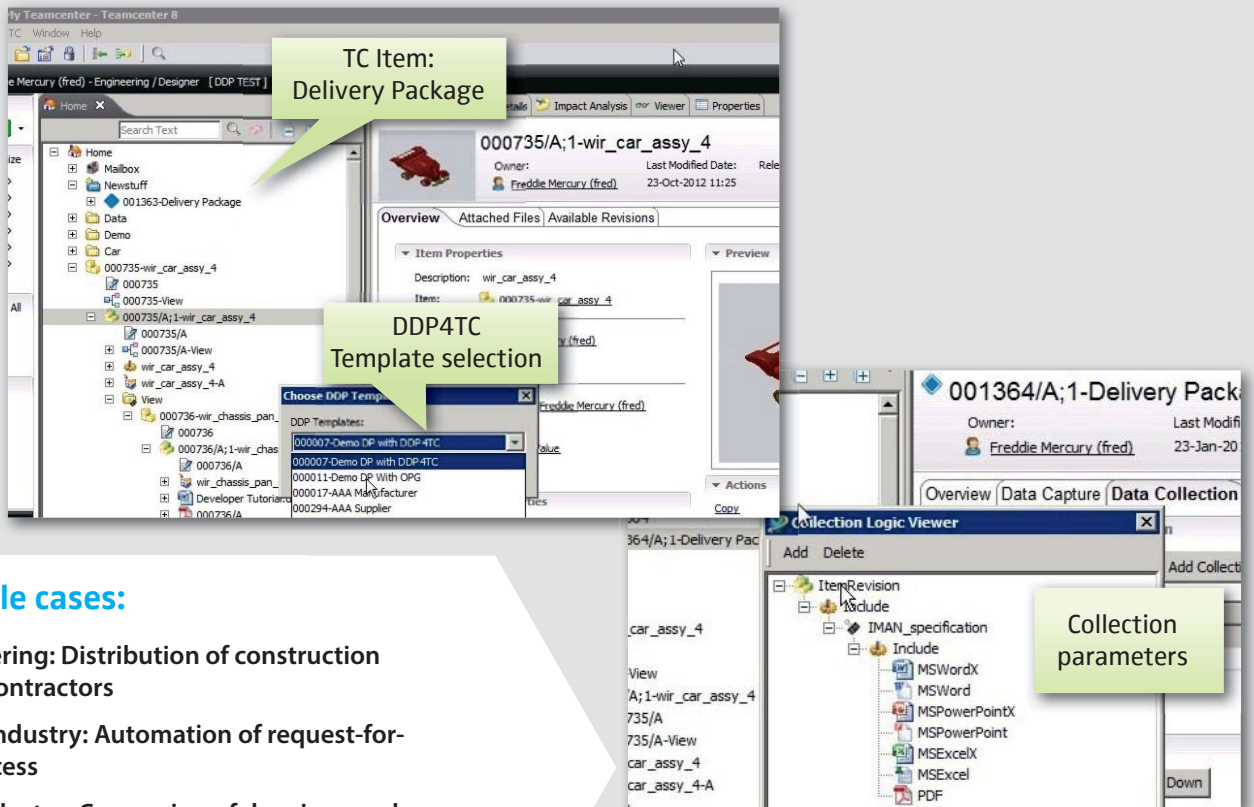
rly Teamcenter - Teamcenter 8
TC Window Help
e Mercury (fred) - Engineering / Designer [DDP TEST]

TC Item:
Delivery Package

Home ×
Search Text
etails Impact Analysis Viewer Properties
Home
Mailbox
Newstuff
001363-Delivery Package
Data
Demo
Car
000735-wir_car_assy_4
000735
000735-View
000735/A;1-wir_car_assy_4
000735/A
000735/A-View
wir_car_assy_4
wir_car_assy_4-A
View
000736-wir_chassis_pan_
000736
000736/A;1-wir_chas
000736/A
wir_chassis_pan_
Developer Tutorial
000736/A
ize
All

000735/A;1-wir_car_assy_4
Owner:
Freddie Mercury (fred)
Last Modified Date:
23-Oct-2012 11:25
Rele
Overview Attached Files Available Revisions
Item Properties
Description: wir_car_assy_4
Item: 000735-wir_car_assy_4
Preview
y (fred)
Freddie Mercury (fred)
Value
Actions
Copy
ties

DDP4TC
Template selection

Choose DDP Templa
DDP Templates:
000007-Demo DP with DDP 4TC
000007-Demo DP with DDP 4TC
000011-Demo DP With OPG
000017-AAA Manufacturer
000294-AAA Supplier

001364/A;1-Delivery Packa
Owner:
Freddie Mercury (fred)
Last Modifi
23-Jan-20
Overview Data Capture Data Collection
Collection Logic Viewer
Add Delete
ItemRevision
Include
IMAN_specification
Include
MSWordX
MSWord
MSPowerPointX
MSPowerPoint
MSExcelX
MSExcel
PDF
Add Collect
Down
364/A;1-Delivery Pac
car_assy_4
View
/A;1-wir_car_assy_4
735/A
735/A-View
car_assy_4
car_assy_4-A

Collection
parameters

le cases:
ering: Distribution of construction
ontractors
ndustry: Automation of request-for-
cess